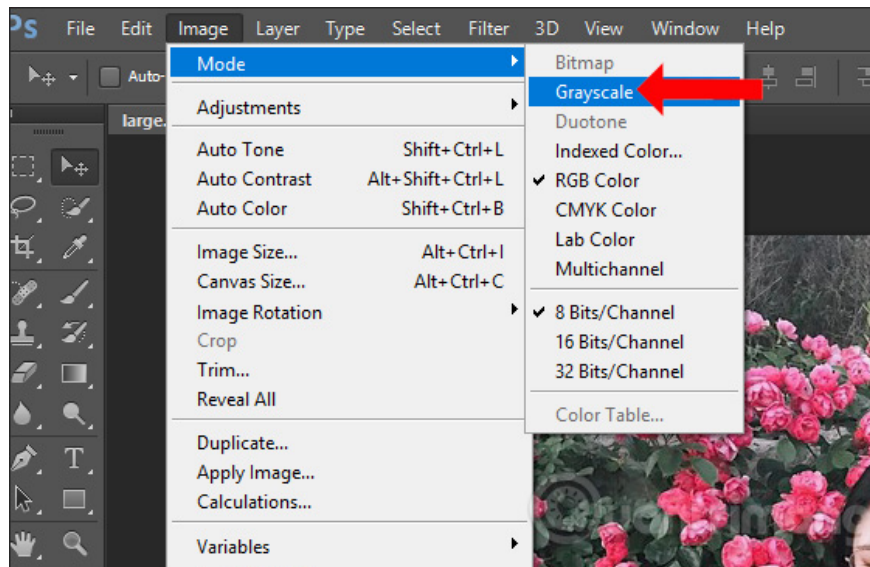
Ps File Edit Image Layer Type Select Filter 3D View Window Help

Auto-

large.

Mode
Adjustments
Auto Tone Shift+Ctrl+L
Auto Contrast Alt+Shift+Ctrl+L
Auto Color Shift+Ctrl+B
Image Size... Alt+Ctrl+I
Canvas Size... Alt+Ctrl+C
Image Rotation
Crop
Trim...
Reveal All
Duplicate...
Apply Image...
Calculations...
Variables

Bitmap
Grayscale
Duotone
Indexed Color...
✔ RGB Color
CMYK Color
Lab Color
Multichannel
✔ 8 Bits/Channel
16 Bits/Channel
32 Bits/Channel
Color Table...